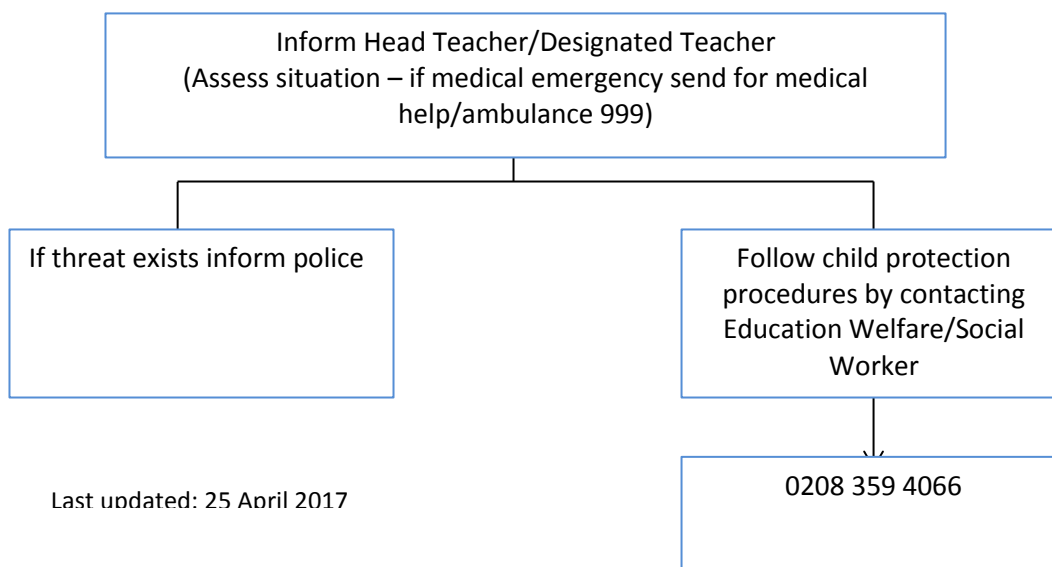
Inform Head Teacher/Designated Teacher
(Assess situation – if medical emergency send for medical help/ambulance 999)

If threat exists inform police

Follow child protection procedures by contacting Education Welfare/Social Worker

0208 359 4066

Last updated: 25 April 2017